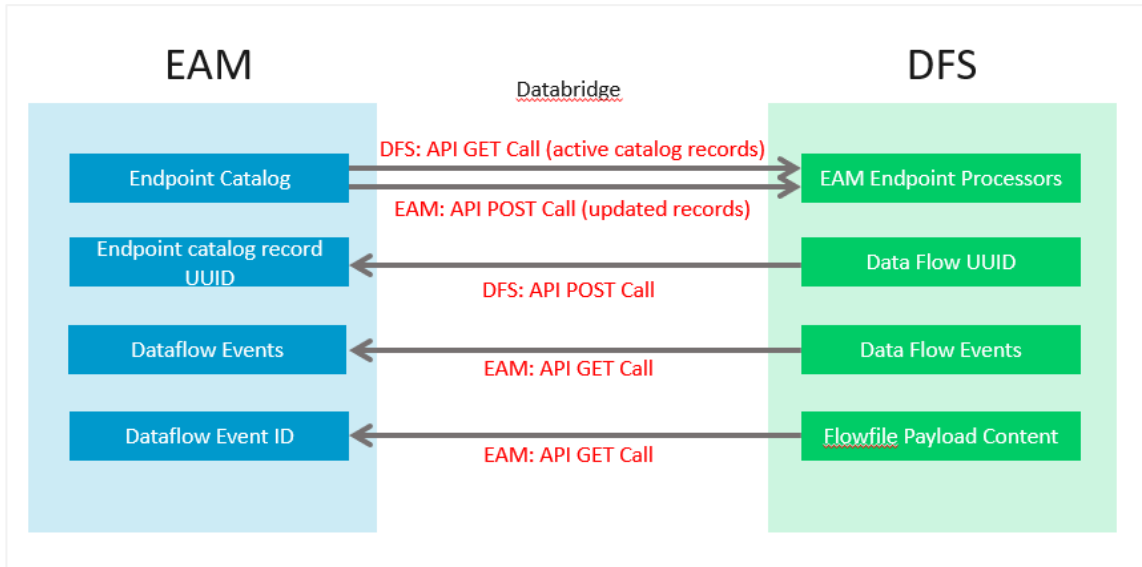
EAM

Databridge

DFS

DFS: API GET Call (active catalog records)

Endpoint Catalog

EAM Endpoint Processors

EAM: API POST Call (updated records)

Endpoint catalog record UUID

Data Flow UUID

DFS: API POST Call

Dataflow Events

Data Flow Events

EAM: API GET Call

Dataflow Event ID

Flowfile Payload Content

EAM: API GET Call